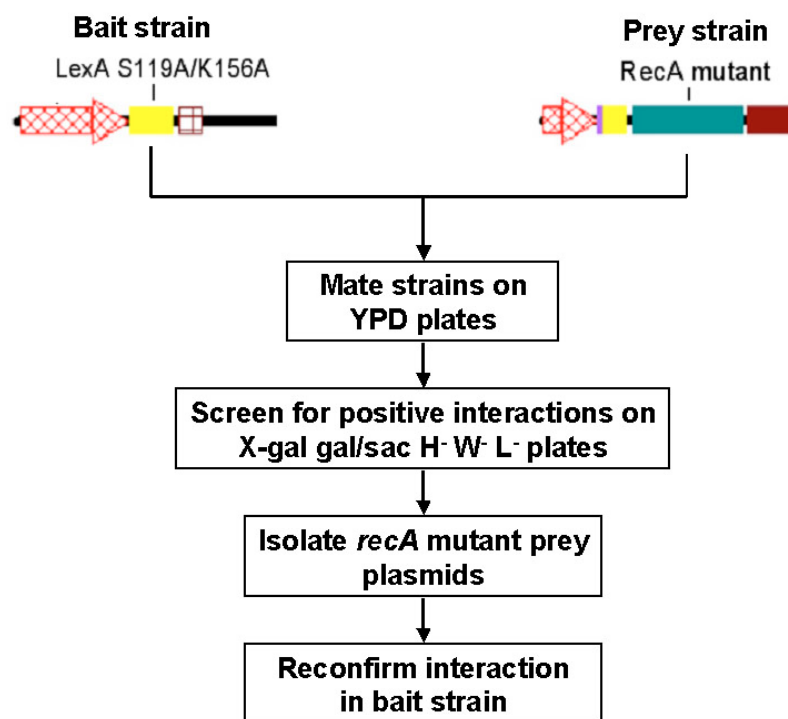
Bait strain

LexA S119A/K156A

Prey strain

RecA mutant

Mate strains on YPD plates

Screen for positive interactions on X-gal gal/sac H$^-$ W$^-$ L$^-$ plates

Isolate *recA* mutant prey plasmids

Reconfirm interaction in bait strain